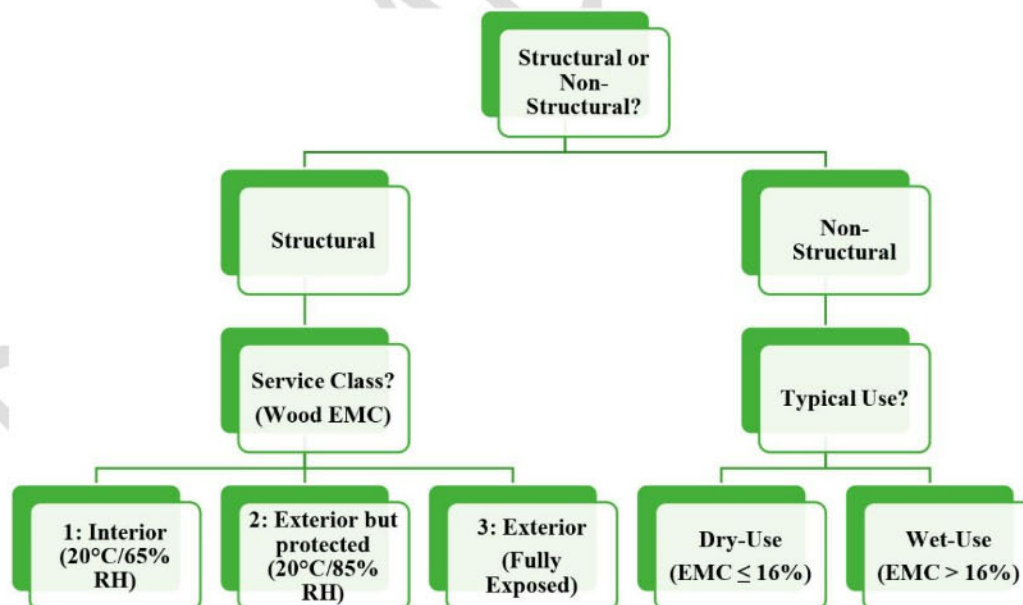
Structural or Non-Structural?

Structural

Non-Structural

Service Class? (Wood EMC)

Typical Use?

1: Interior (20°C/65% RH)

2: Exterior but protected (20°C/85% RH)

3: Exterior (Fully Exposed)

Dry-Use (EMC $\leq$ 16%)

Wet-Use (EMC > 16%)